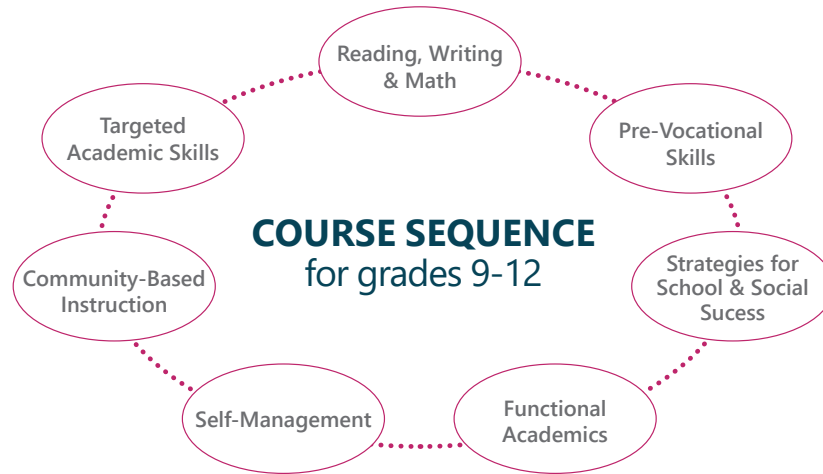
Reading, Writing & Math

Pre-Vocational Skills

Strategies for School & Social Sucess

Functional Academics

Self-Management

Community-Based Instruction

Targeted Academic Skills

COURSE SEQUENCE
for grades 9-12